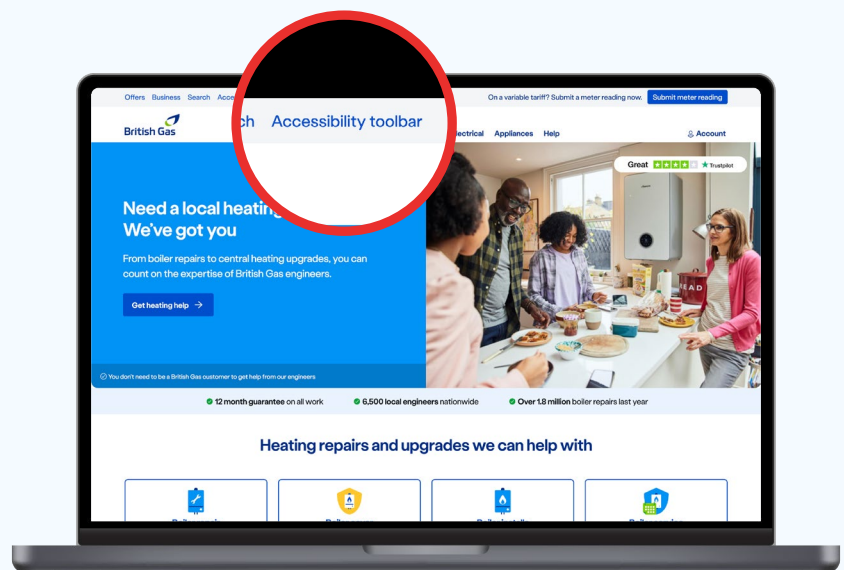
Offers Business Search Acce

On a variable tariff? Submit a meter reading now. Submit meter reading

British Gas

ch Accessibility toolbar

lectrical Appliances Help

Account

Great ★★★★ Trustpilot

Need a local heating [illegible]
We've got you

From boiler repairs to central heating upgrades, you can count on the expertise of British Gas engineers.

Get heating help →

You don't need to be a British Gas customer to get help from our engineers

12 month guarantee on all work

6,500 local engineers nationwide

Over 1.8 million boiler repairs last year

Heating repairs and upgrades we can help with